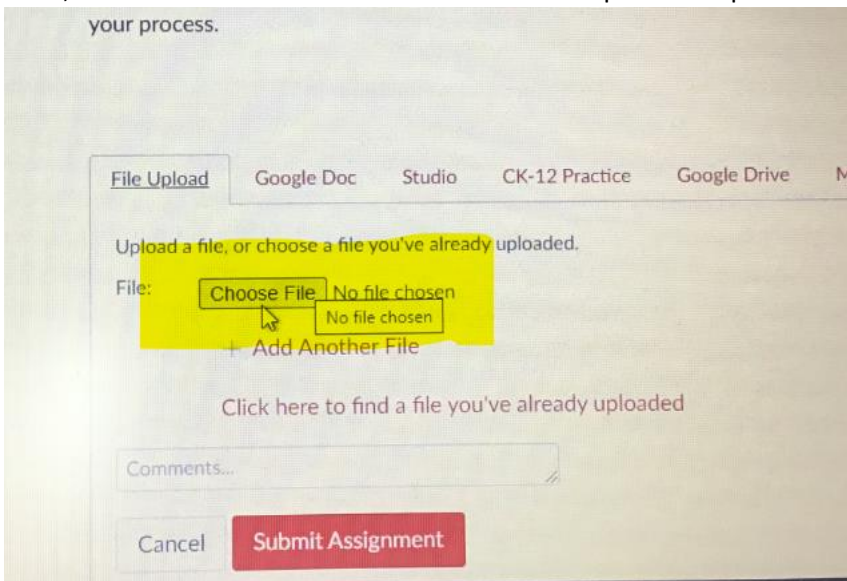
your process.

File Upload | Google Doc | Studio | CK-12 Practice | Google Drive | M

Upload a file, or choose a file you've already uploaded.

File: Choose File No file chosen

No file chosen

+ Add Another File

Click here to find a file you've already uploaded

Comments...

Cancel

Submit Assignment